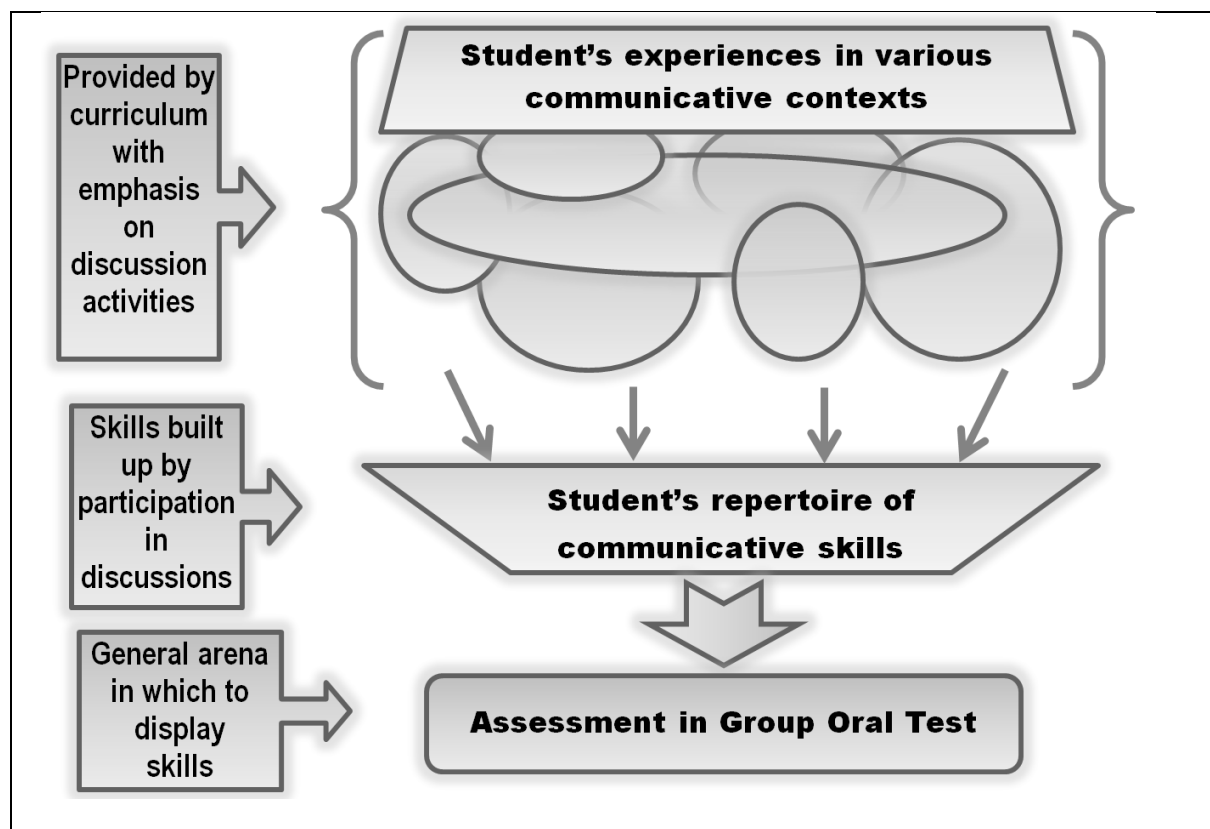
Provided by curriculum with emphasis on discussion activities

Student's experiences in various communicative contexts

Skills built up by participation in discussions

Student's repertoire of communicative skills

General arena in which to display skills

Assessment in Group Oral Test